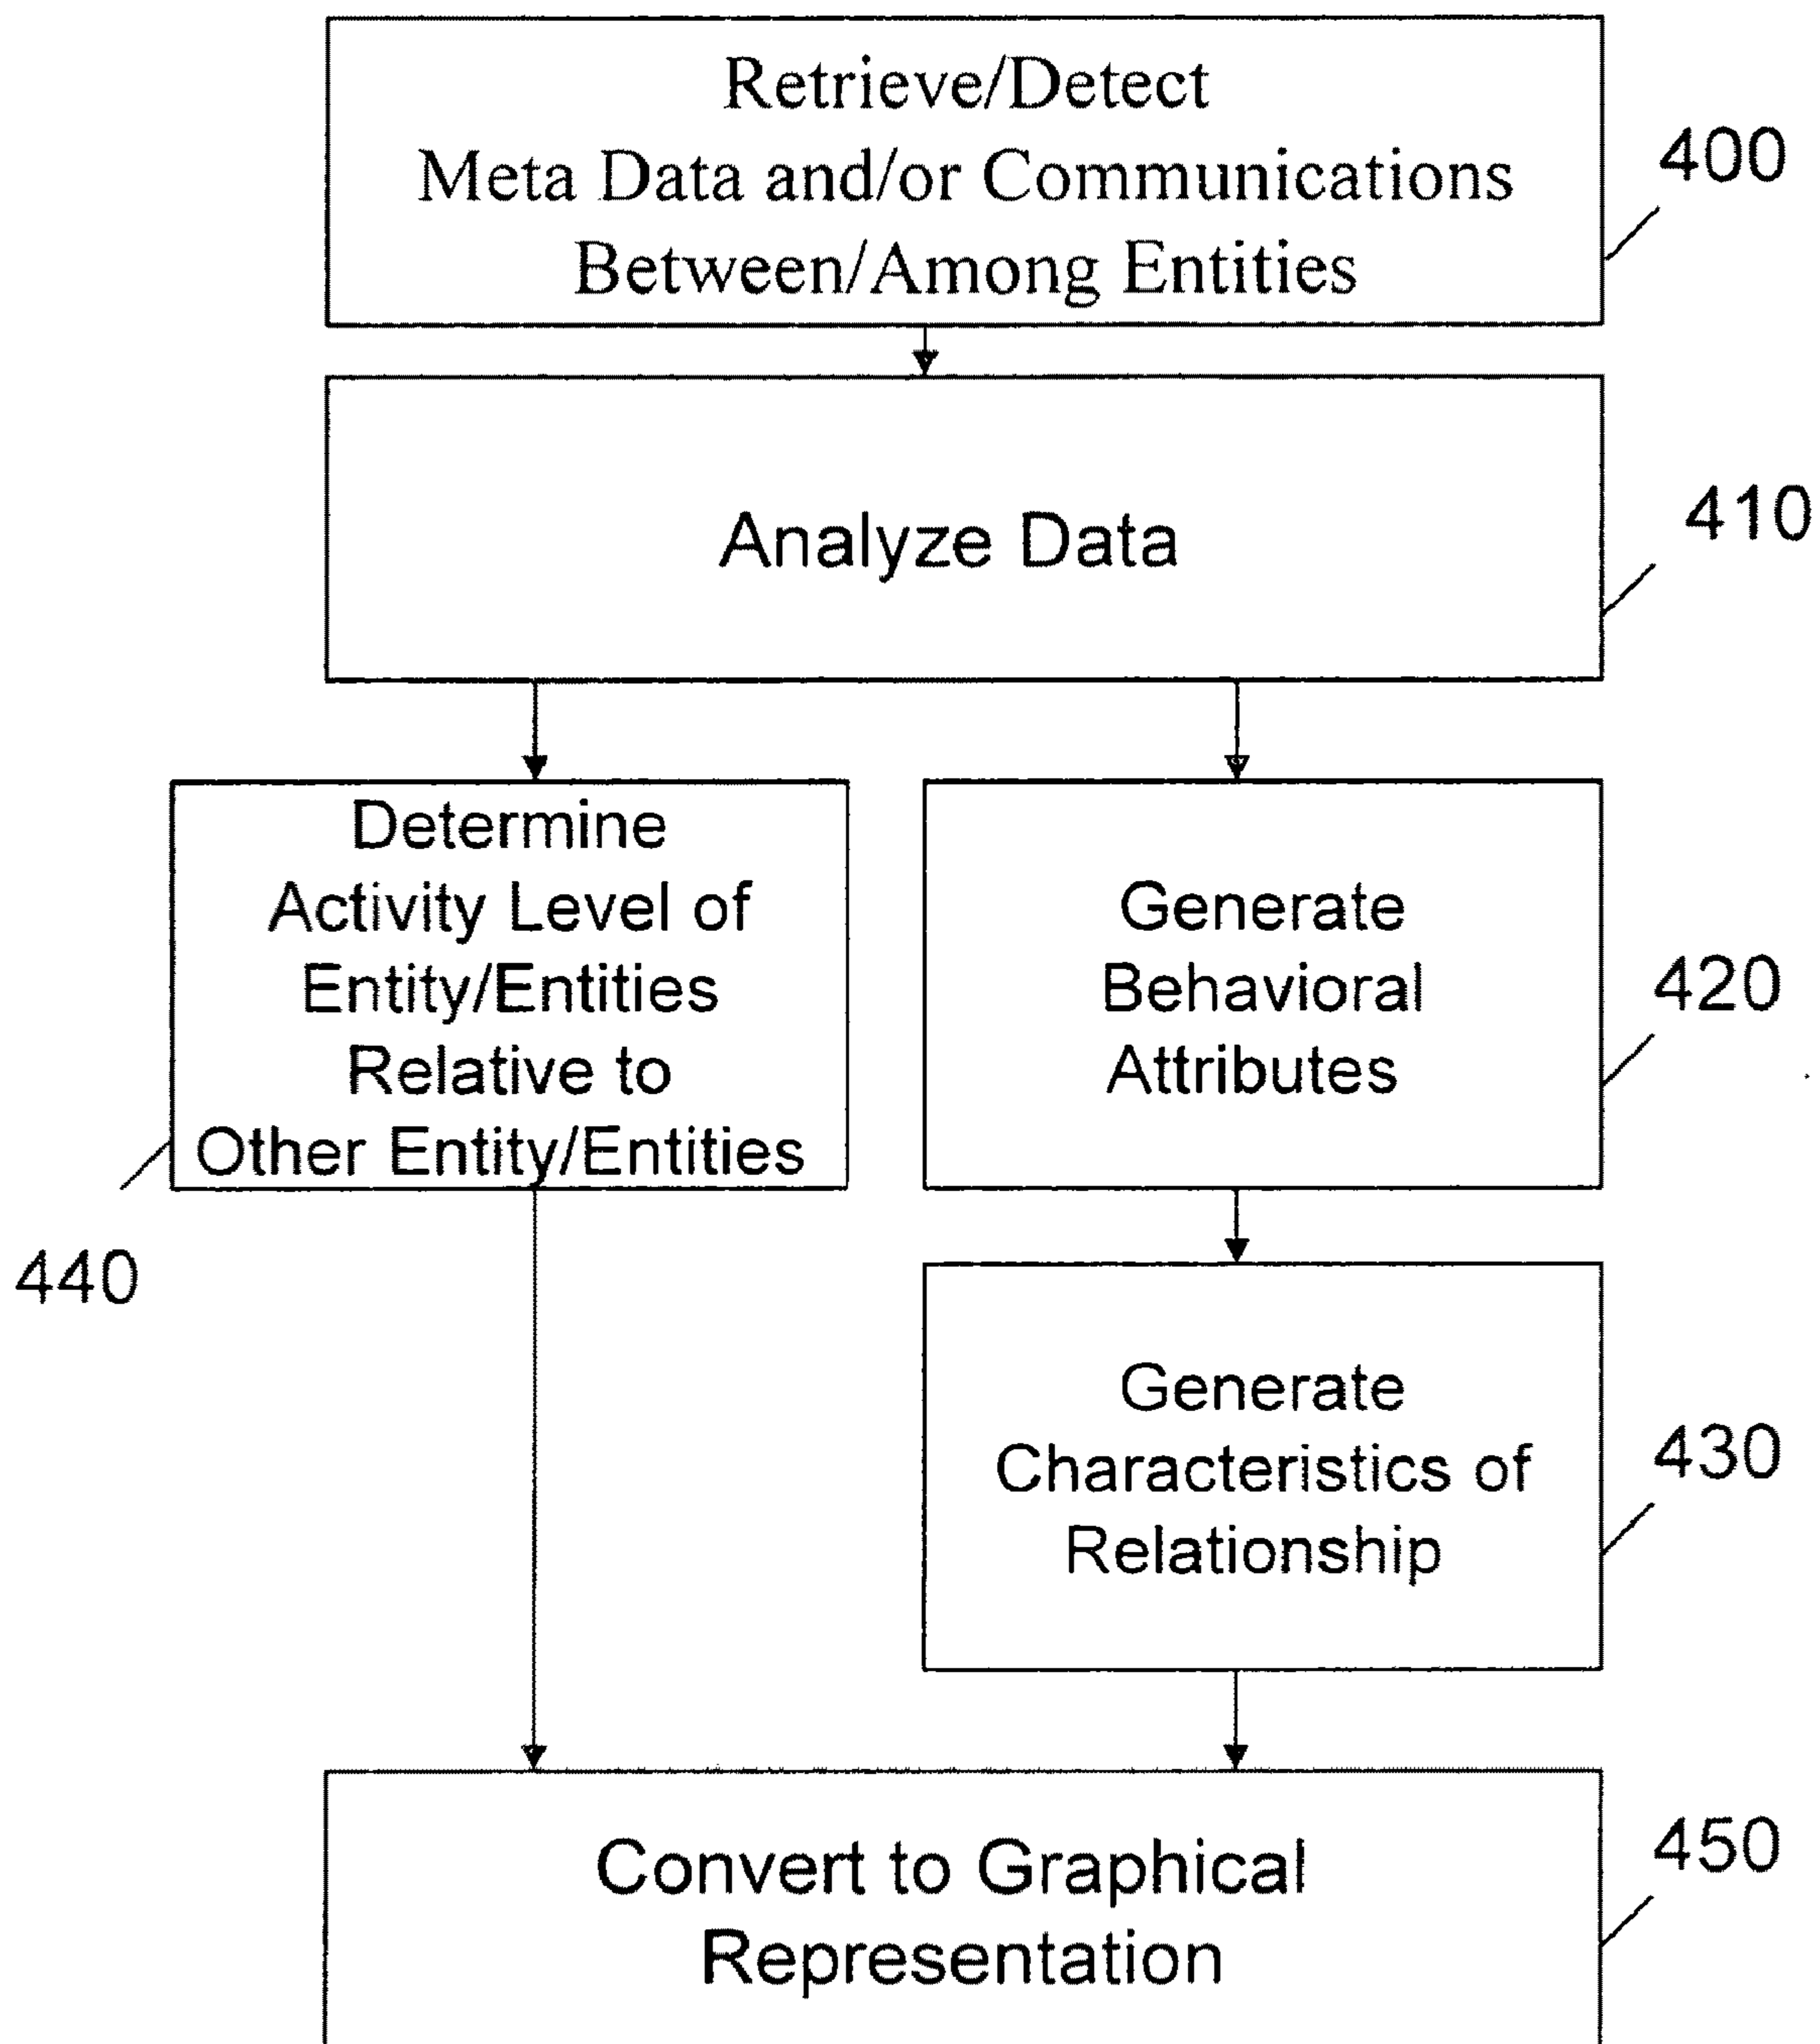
Retrieve/Detect
Meta Data and/or Communications
Between/Among Entities

400

Analyze Data

410

Determine
Activity Level of
Entity/Entities
Relative to
Other Entity/Entities

440

Generate
Behavioral
Attributes

420

Generate
Characteristics of
Relationship

430

Convert to Graphical
Representation

450